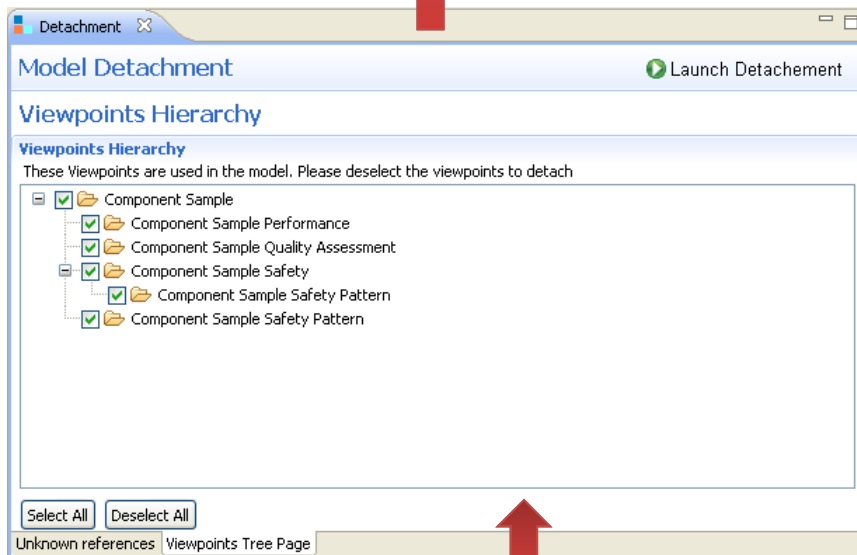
Detachment

Model Detachment

Launch Detachement

Viewpoints Hierarchy

Viewpoints Hierarchy

These Viewpoints are used in the model. Please deselect the viewpoints to detach

Component Sample
Component Sample Performance
Component Sample Quality Assessment
Component Sample Safety
Component Sample Safety Pattern
Component Sample Safety Pattern

Select All Deselect All

Unknown references Viewpoints Tree Page